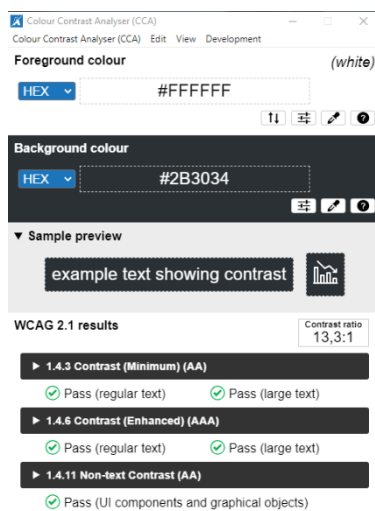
Colour Contrast Analyser (CCA)

Colour Contrast Analyser (CCA) Edit View Development

Foreground colour (white)

HEX #FFFFFF

Background colour

HEX #2B3034

▼ Sample preview

example text showing contrast

WCAG 2.1 results

Contrast ratio 13,3:1

▶ 1.4.3 Contrast (Minimum) (AA)

Pass (regular text) Pass (large text)

▶ 1.4.6 Contrast (Enhanced) (AAA)

Pass (regular text) Pass (large text)

▶ 1.4.11 Non-text Contrast (AA)

Pass (UI components and graphical objects)